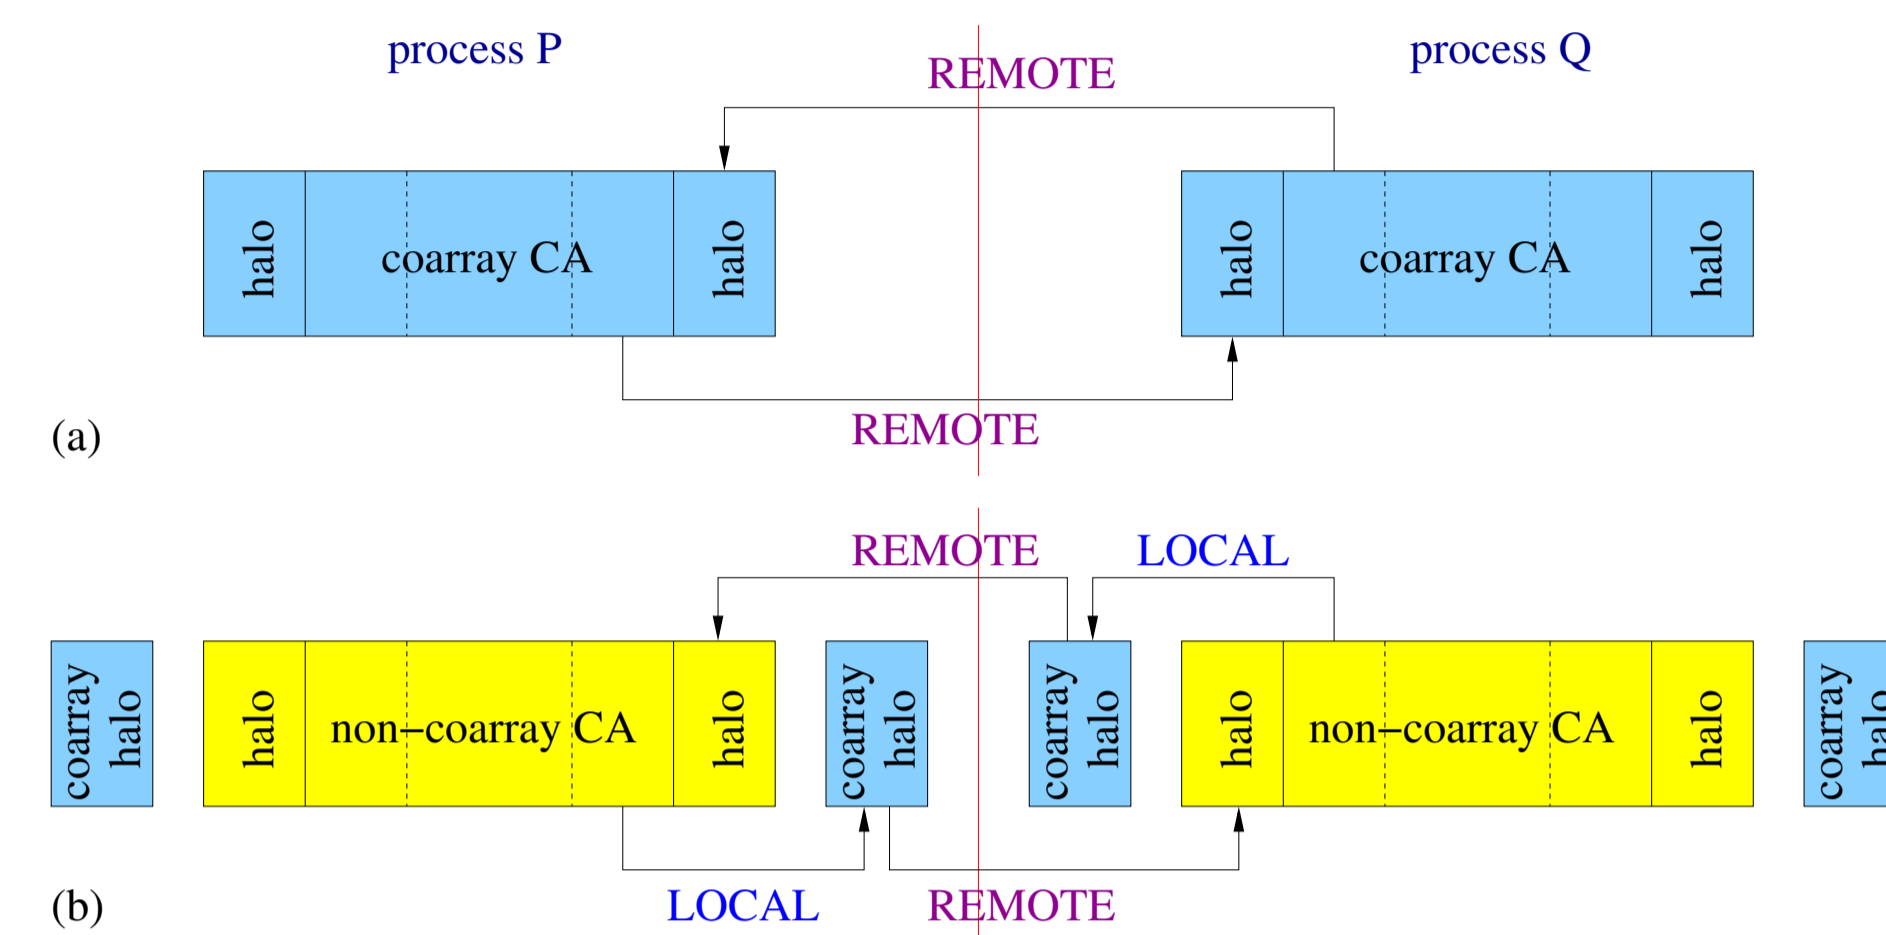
process P

process Q

REMOTE

halo

coarray CA

halo

halo

coarray CA

halo

REMOTE

(a)

REMOTE

LOCAL

coarray halo

halo

non−coarray CA

halo

coarray halo

coarray halo

halo

non−coarray CA

halo

coarray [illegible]

LOCAL

REMOTE

(b)